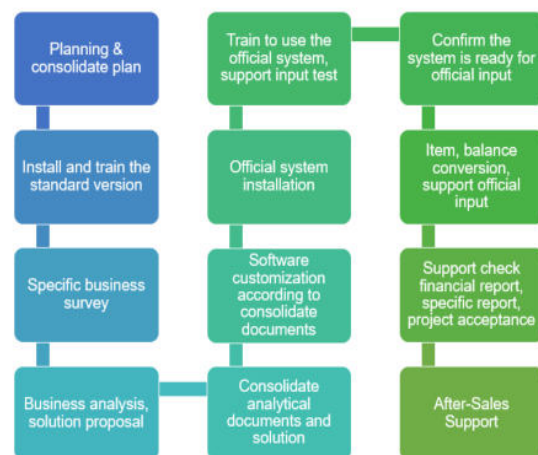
Planning & consolidate plan

Install and train the standard version

Specific business survey

Business analysis, solution proposal

Consolidate analytical documents and solution

Software customization according to consolidate documents

Official system installation

Train to use the official system, support input test

Confirm the system is ready for official input

Item, balance conversion, support official input

Support check financial report, specific report, project acceptance

After-Sales Support